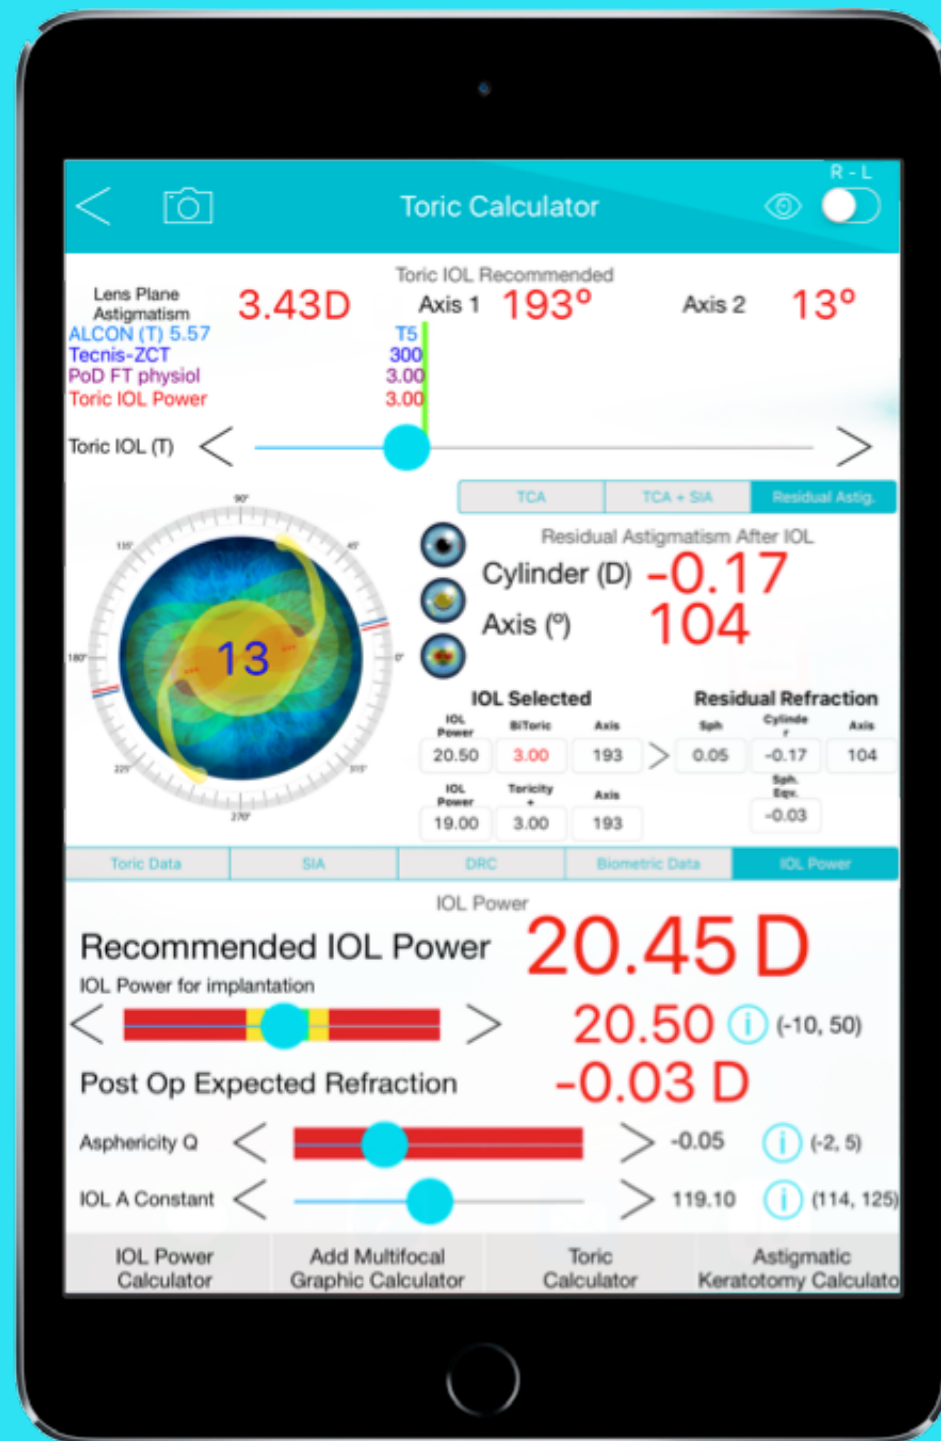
R - L
Toric Calculator

Toric IOL Recommended
Lens Plane Astigmatism 3.43D Axis 1 193° Axis 2 13°
ALCON (T) 5.57 T5
Tecnis-ZCT 300
PoD FT physiol 3.00
Toric IOL Power 3.00
Toric IOL (T)

90°
135°
45°
180°
0°
225°
315°
270°
13

TCA | TCA + SIA | Residual Astig.
Residual Astigmatism After IOL
Cylinder (D) -0.17
Axis (°) 104

IOL Selected
| IOL Power | BiToric | Axis |
|---|---|---|
| 20.50 | 3.00 | 193 |
| IOL Power | Toricity + | Axis |
| 19.00 | 3.00 | 193 |

Residual Refraction
| Sph | Cylinder | Axis |
|---|---|---|
| 0.05 | -0.17 | 104 |
| | Sph. Eqv. | |
| | -0.03 | |

Toric Data | SIA | DRC | Biometric Data | IOL Power

IOL Power
Recommended IOL Power 20.45 D
IOL Power for implantation
20.50 (-10, 50)
Post Op Expected Refraction -0.03 D
Asphericity Q -0.05 (-2, 5)
IOL A Constant 119.10 (114, 125)

IOL Power Calculator | Add Multifocal Graphic Calculator | Toric Calculator | Astigmatic Keratotomy Calculato